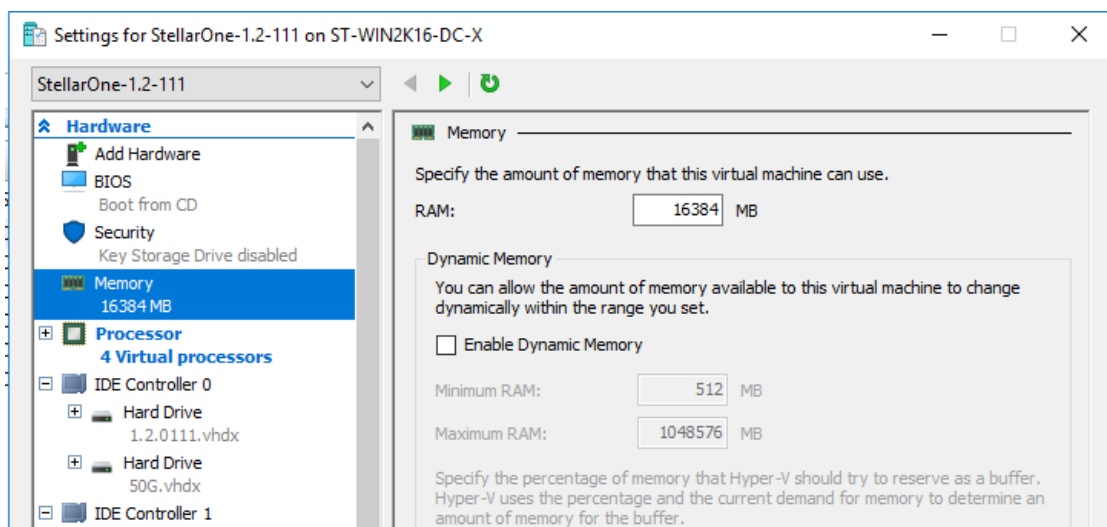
Settings for StellarOne-1.2-111 on ST-WIN2K16-DC-X

StellarOne-1.2-111

Hardware
Add Hardware
BIOS
Boot from CD
Security
Key Storage Drive disabled
Memory
16384 MB
Processor
4 Virtual processors
IDE Controller 0
Hard Drive
1.2.0111.vhdx
Hard Drive
50G.vhdx
IDE Controller 1

Memory

Specify the amount of memory that this virtual machine can use.

RAM: 16384 MB

Dynamic Memory

You can allow the amount of memory available to this virtual machine to change dynamically within the range you set.

Enable Dynamic Memory

Minimum RAM: 512 MB

Maximum RAM: 1048576 MB

Specify the percentage of memory that Hyper-V should try to reserve as a buffer. Hyper-V uses the percentage and the current demand for memory to determine an amount of memory for the buffer.